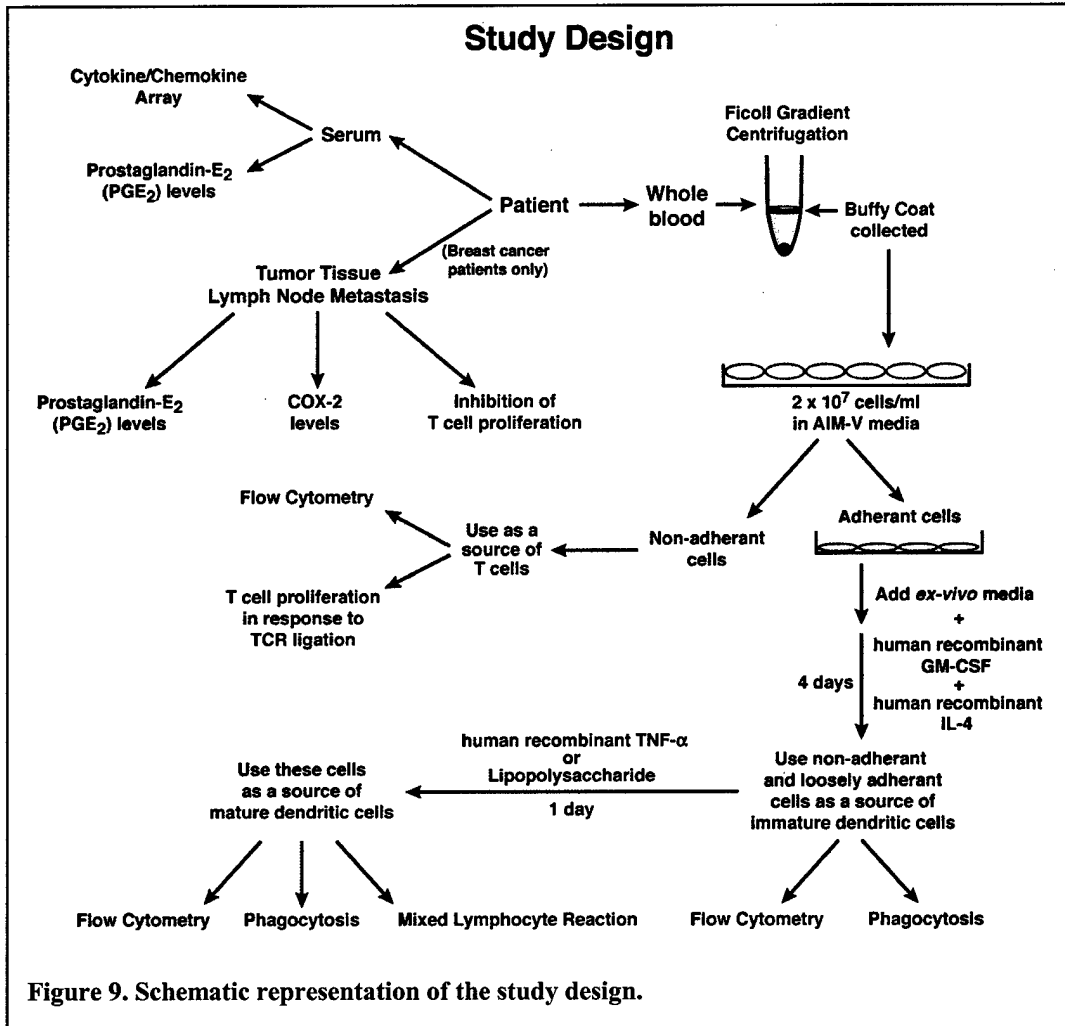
Study Design

Cytokine/Chemokine Array

Serum

Prostaglandin-E$_2$ (PGE$_2$) levels

Patient

Whole blood

Ficoll Gradient Centrifugation

Buffy Coat collected

(Breast cancer patients only)

Tumor Tissue Lymph Node Metastasis

Prostaglandin-E$_2$ (PGE$_2$) levels

COX-2 levels

Inhibition of T cell proliferation

$2 \times 10^7$ cells/ml in AIM-V media

Flow Cytometry

Use as a source of T cells

Non-adherant cells

Adherant cells

T cell proliferation in response to TCR ligation

Add *ex-vivo* media + human recombinant GM-CSF + human recombinant IL-4

4 days

human recombinant TNF-$\alpha$ or Lipopolysaccharide

1 day

Use these cells as a source of mature dendritic cells

Use non-adherant and loosely adherant cells as a source of immature dendritic cells

Flow Cytometry

Phagocytosis

Mixed Lymphocyte Reaction

Flow Cytometry

Phagocytosis

Figure 9. Schematic representation of the study design.